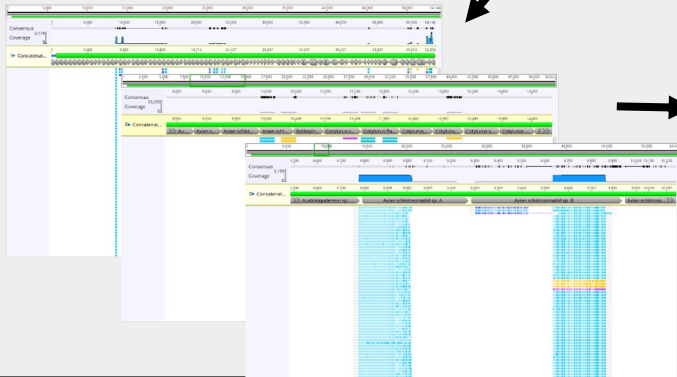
Consensus
Coverage
Concatenat...

Consensus
Coverage
Concatenat...
Avi...
Avian s...
Avian schist...
Avian schi...
Bothriph...
Cotylurus fl...
Cotylurus...
Cotylurus...
Cotylurus s...
Cotylurus...

Consensus
Coverage
Concatenat...
Austrobilharzia sp.
Avian schistosomatid sp. A
Avian schistosomatid sp. B
Avian schistos...